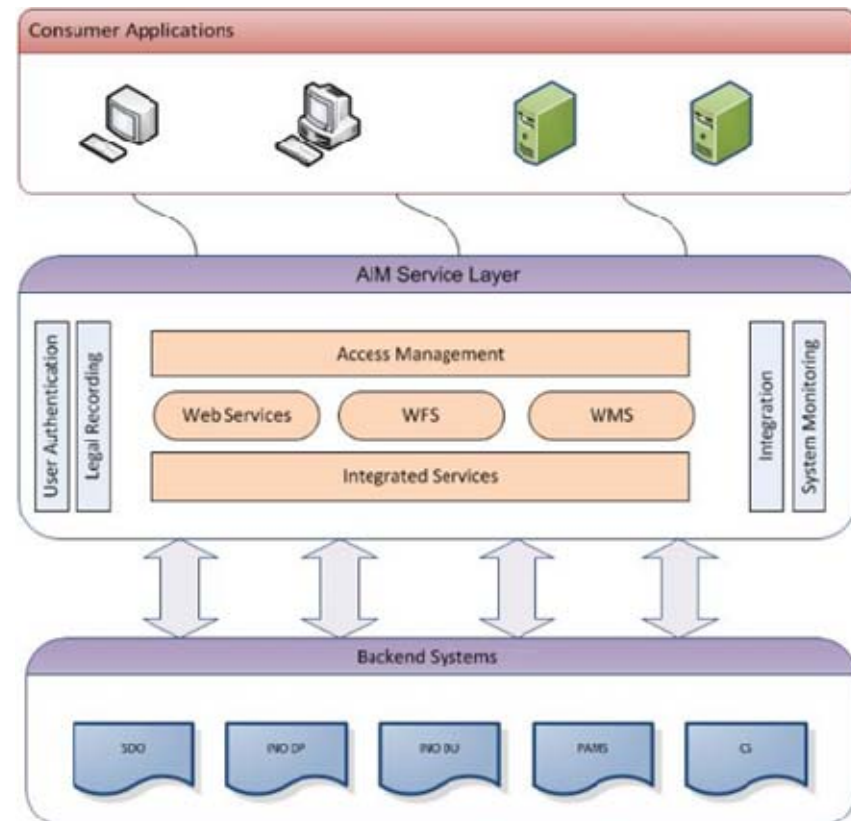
Consumer Applications

AIM Service Layer

User Authentication

Legal Recording

Access Management

Web Services

WFS

WMS

Integrated Services

Integration

System Monitoring

Backend Systems

SDO

INO DP

INO BU

PAMS

CS